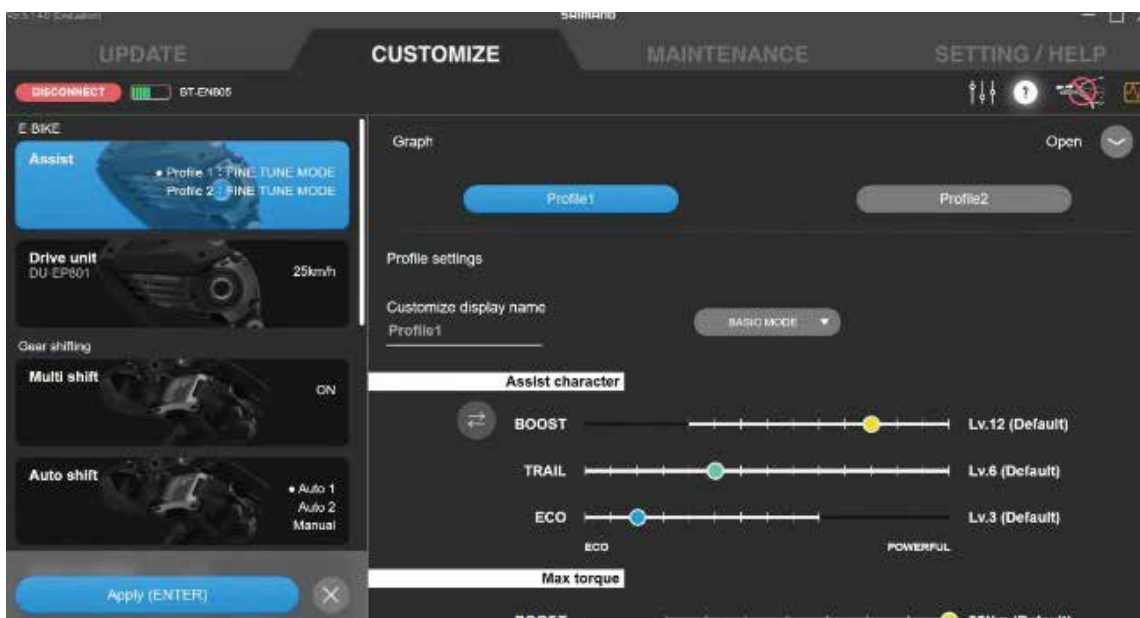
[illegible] SHIMANO

UPDATE CUSTOMIZE MAINTENANCE SETTING / HELP

DISCONNECT BT-EN805

E BIKE

Assist
• Profile 1 : FINE TUNE MODE
Profile 2 : FINE TUNE MODE

Drive unit
DU-EP801
25km/h

Gear shifting

Multi shift
ON

Auto shift
• Auto 1
Auto 2
Manual

Apply (ENTER)

Graph
Open

Profile1
Profile2

Profile settings

Customize display name
Profile1

BASIC MODE

Assist character

BOOST Lv.12 (Default)
TRAIL Lv.6 (Default)
ECO Lv.3 (Default)
ECO POWERFUL

Max torque

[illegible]